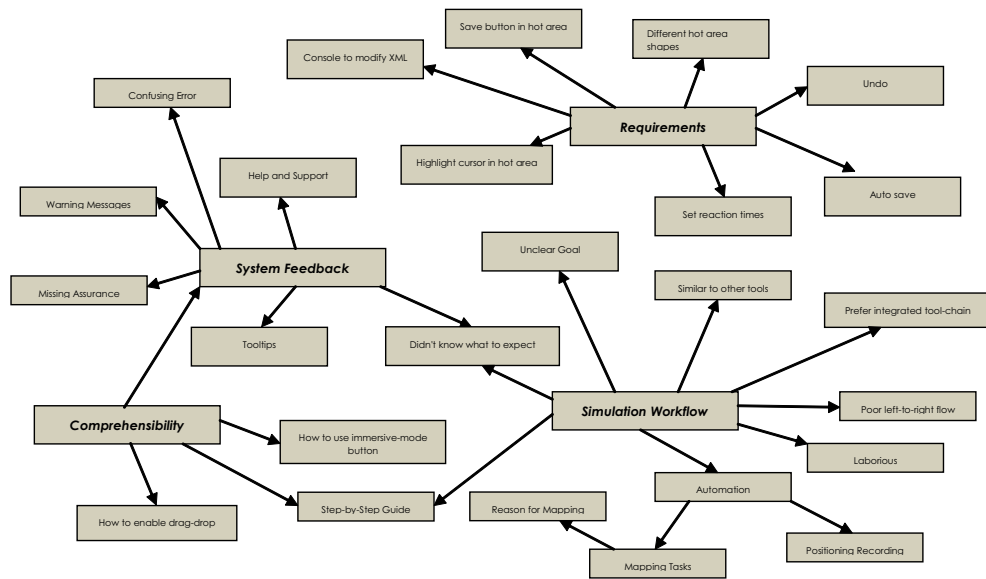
Save button in hot area

Different hot area shapes

Console to modify XML

Undo

Confusing Error

Requirements

Highlight cursor in hot area

Help and Support

Auto save

Warning Messages

Set reaction times

Unclear Goal

System Feedback

Similar to other tools

Missing Assurance

Prefer integrated tool-chain

Tooltips

Didn't know what to expect

Simulation Workflow

Poor left-to-right flow

Comprehensibility

How to use immersive-mode button

Laborious

Automation

How to enable drag-drop

Step-by-Step Guide

Reason for Mapping

Positioning Recording

Mapping Tasks